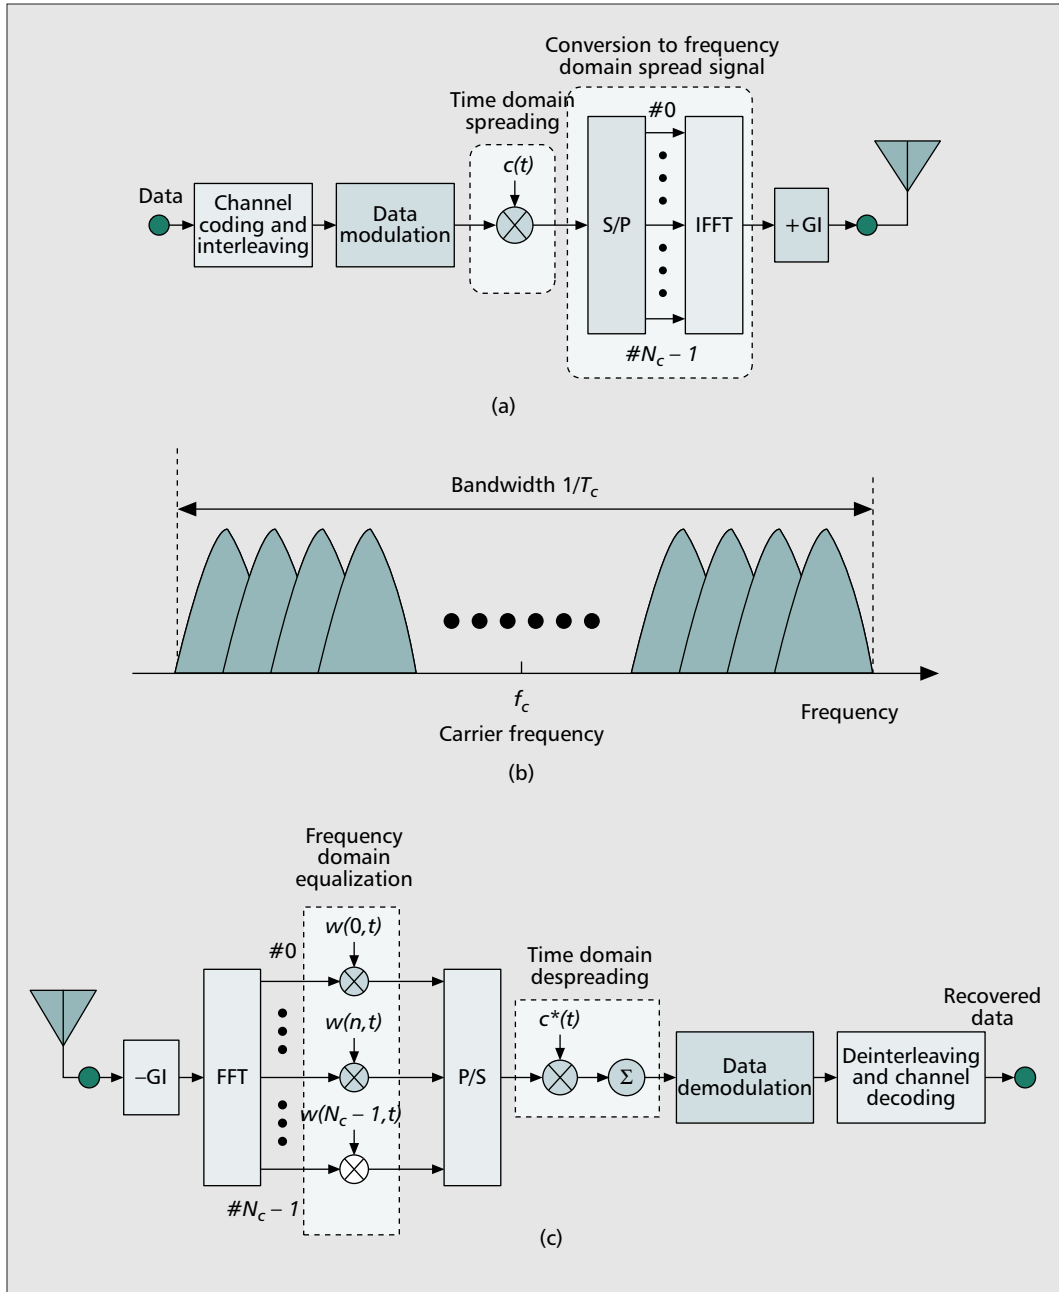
Conversion to frequency domain spread signal

Time domain spreading

$c(t)$

#0

Data

Channel coding and interleaving

Data modulation

S/P

IFFT

+GI

$\#N_c - 1$

(a)

Bandwidth $1/T_c$

$f_c$

Carrier frequency

Frequency

(b)

Frequency domain equalization

$w(0,t)$

#0

Time domain despreading

Recovered data

$c^*(t)$

$w(n,t)$

–GI

FFT

P/S

$\Sigma$

Data demodulation

Deinterleaving and channel decoding

$w(N_c - 1,t)$

$\#N_c - 1$

(c)